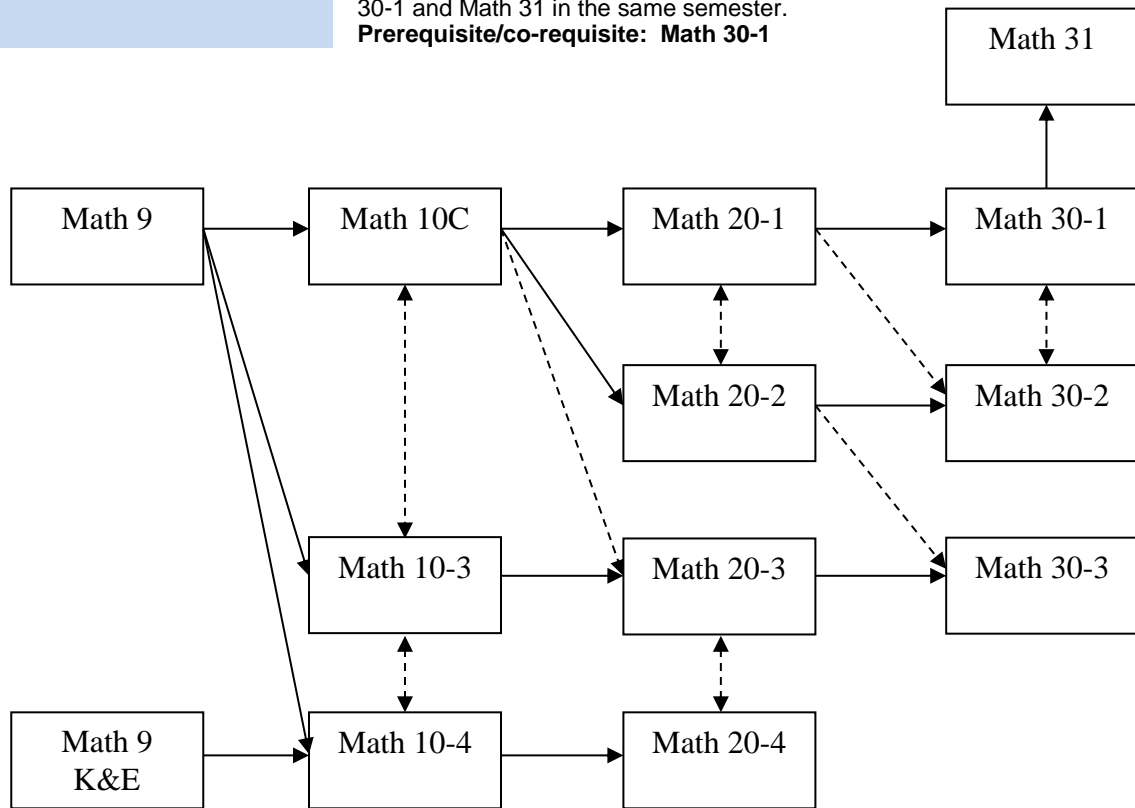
30-1 and Math 31 in the same semester.
**Prerequisite/co-requisite: Math 30-1**

Math 31

Math 9

Math 10C

Math 20-1

Math 30-1

Math 20-2

Math 30-2

Math 10-3

Math 20-3

Math 30-3

Math 9 K&E

Math 10-4

Math 20-4